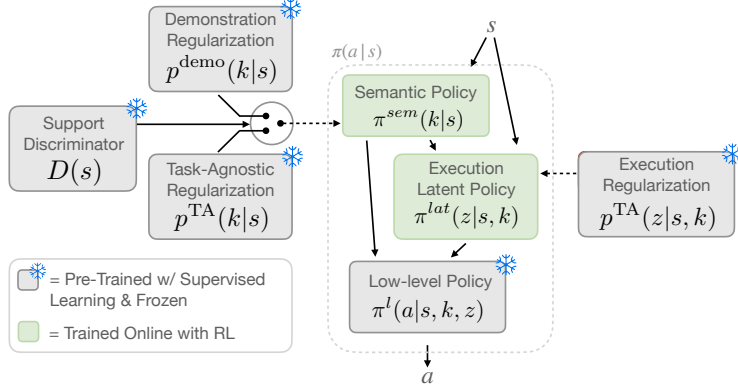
Demonstration Regularization
$p^{\text{demo}}(k|s)$

$s$

$\pi(a|s)$

Support Discriminator
$D(s)$

Semantic Policy
$\pi^{sem}(k|s)$

Execution Latent Policy
$\pi^{lat}(z|s,k)$

Execution Regularization
$p^{\text{TA}}(z|s,k)$

Task-Agnostic Regularization
$p^{\text{TA}}(k|s)$

= Pre-Trained w/ Supervised Learning & Frozen

= Trained Online with RL

Low-level Policy
$\pi^{l}(a|s,k,z)$

$a$